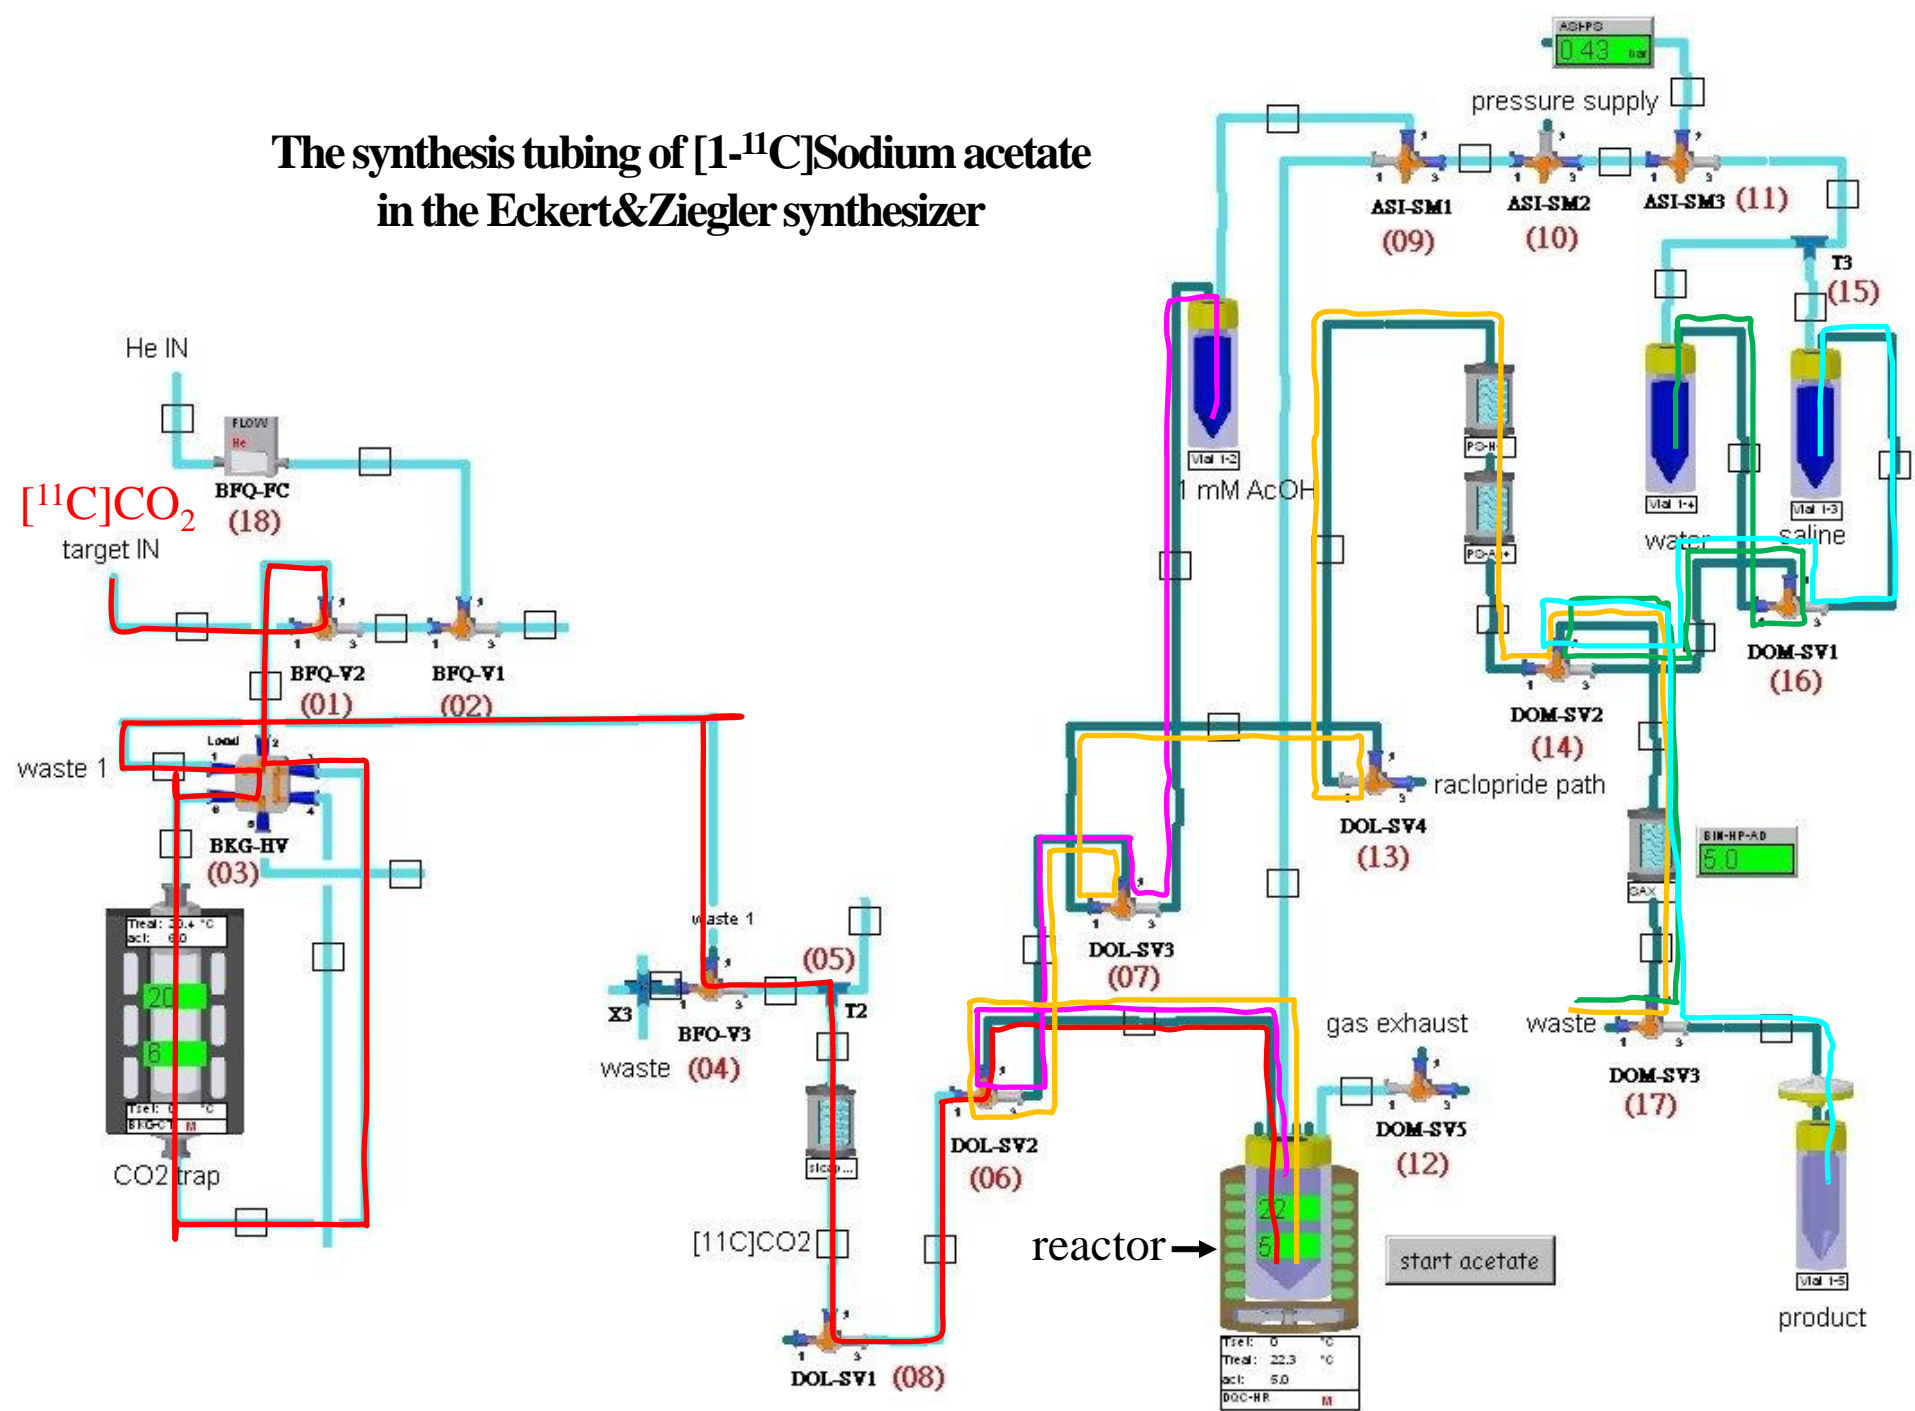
The synthesis tubing of [1-$^{11}$C]Sodium acetate in the Eckert&Ziegler synthesizer

ASI-PG
0.43 bar

pressure supply

ASI-SM1 (09)
ASI-SM2 (10)
ASI-SM3 (11)
T3 (15)

He IN
FLOW
He
BFQ-FC (18)

[$^{11}$C]CO$_2$
target IN

BFQ-V2 (01)
BFQ-V1 (02)

waste 1
Load
BKG-HV (03)

Treal: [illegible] °C
act: 6.0
20
6
Tsel: 0 °C
BKG-CT M
CO2 trap

Vial 1-2
1 mM AcOH

PS-H
PS-A

Vial 1-4
water
Vial 1-3
saline

DOM-SV1 (16)
DOM-SV2 (14)

raclopride path
DOL-SV4 (13)

BIN-HP-AD
5.0
SAX

DOL-SV3 (07)

waste 1
(05)
X3
BFO-V3
T2
waste (04)

gas exhaust
DOM-SV5 (12)

waste
DOM-SV3 (17)

DOL-SV2 (06)

sicap...
[11C]CO2
DOL-SV1 (08)

reactor
22
5
Tsel: 0 °C
Treal: 22.3 °C
act: 5.0
DOC-HR M

start acetate

Vial 1-5
product